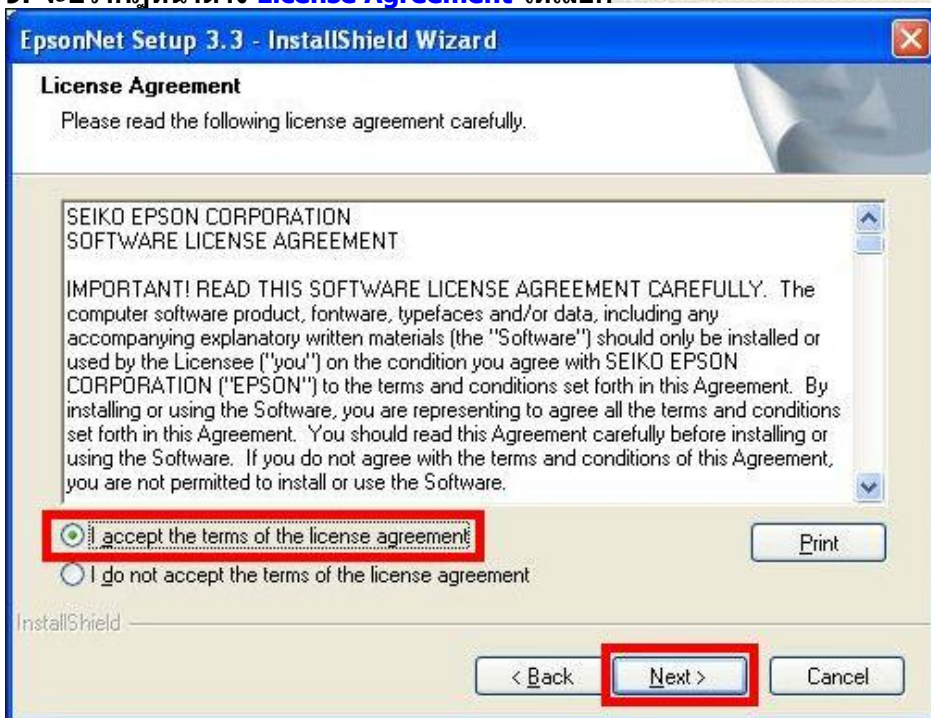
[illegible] License Agreement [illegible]

EpsonNet Setup 3.3 - InstallShield Wizard

License Agreement

Please read the following license agreement carefully.

SEIKO EPSON CORPORATION
SOFTWARE LICENSE AGREEMENT

IMPORTANT! READ THIS SOFTWARE LICENSE AGREEMENT CAREFULLY. The computer software product, fontware, typefaces and/or data, including any accompanying explanatory written materials (the "Software") should only be installed or used by the Licensee ("you") on the condition you agree with SEIKO EPSON CORPORATION ("EPSON") to the terms and conditions set forth in this Agreement. By installing or using the Software, you are representing to agree all the terms and conditions set forth in this Agreement. You should read this Agreement carefully before installing or using the Software. If you do not agree with the terms and conditions of this Agreement, you are not permitted to install or use the Software.

I accept the terms of the license agreement

Print

I do not accept the terms of the license agreement

InstallShield

< Back

Next >

Cancel